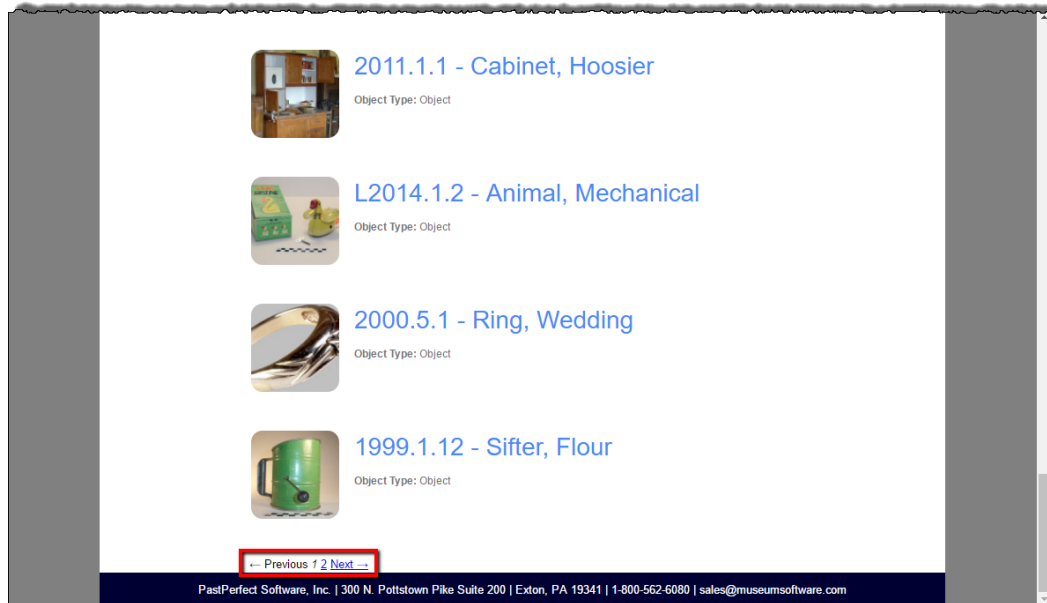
2011.1.1 - Cabinet, Hoosier

**Object Type:** Object

L2014.1.2 - Animal, Mechanical

**Object Type:** Object

2000.5.1 - Ring, Wedding

**Object Type:** Object

1999.1.12 - Sifter, Flour

**Object Type:** Object

← Previous 1 2 Next →

PastPerfect Software, Inc. | 300 N. Pottstown Pike Suite 200 | Exton, PA 19341 | 1-800-562-6080 | sales@museumsoftware.com